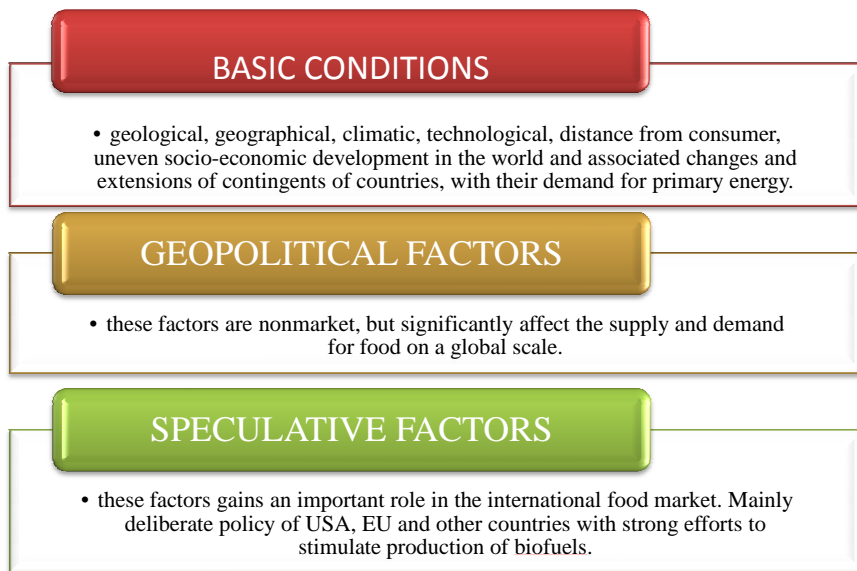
BASIC CONDITIONS

• geological, geographical, climatic, technological, distance from consumer, uneven socio-economic development in the world and associated changes and extensions of contingents of countries, with their demand for primary energy.

GEOPOLITICAL FACTORS

• these factors are nonmarket, but significantly affect the supply and demand for food on a global scale.

SPECULATIVE FACTORS

• these factors gains an important role in the international food market. Mainly deliberate policy of USA, EU and other countries with strong efforts to stimulate production of biofuels.